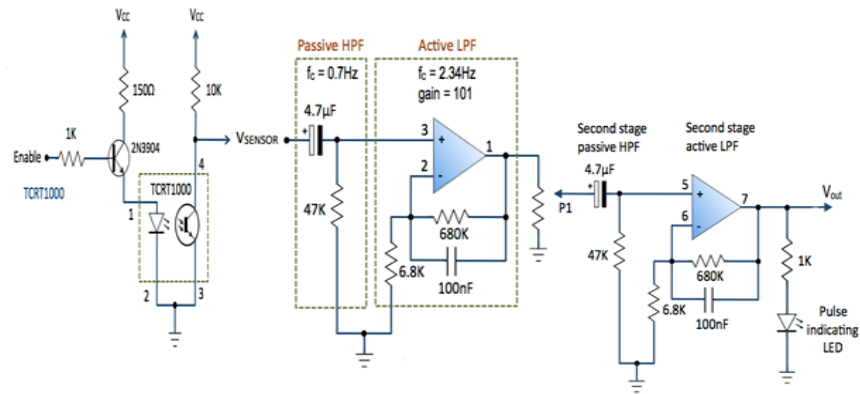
$V_{CC}$
$V_{CC}$
150Ω
10K
1K
Enable
2N3904
TCRT1000
TCRT1000
4
1
2
3
$V_{SENSOR}$
Passive HPF
$f_C$ = 0.7Hz
4.7μF
+
47K
Active LPF
$f_C$ = 2.34Hz
gain = 101
3
+
2
-
1
680K
6.8K
100nF
P1
Second stage passive HPF
4.7μF
47K
Second stage active LPF
5
+
6
-
7
680K
6.8K
100nF
$V_{out}$
1K
Pulse indicating LED